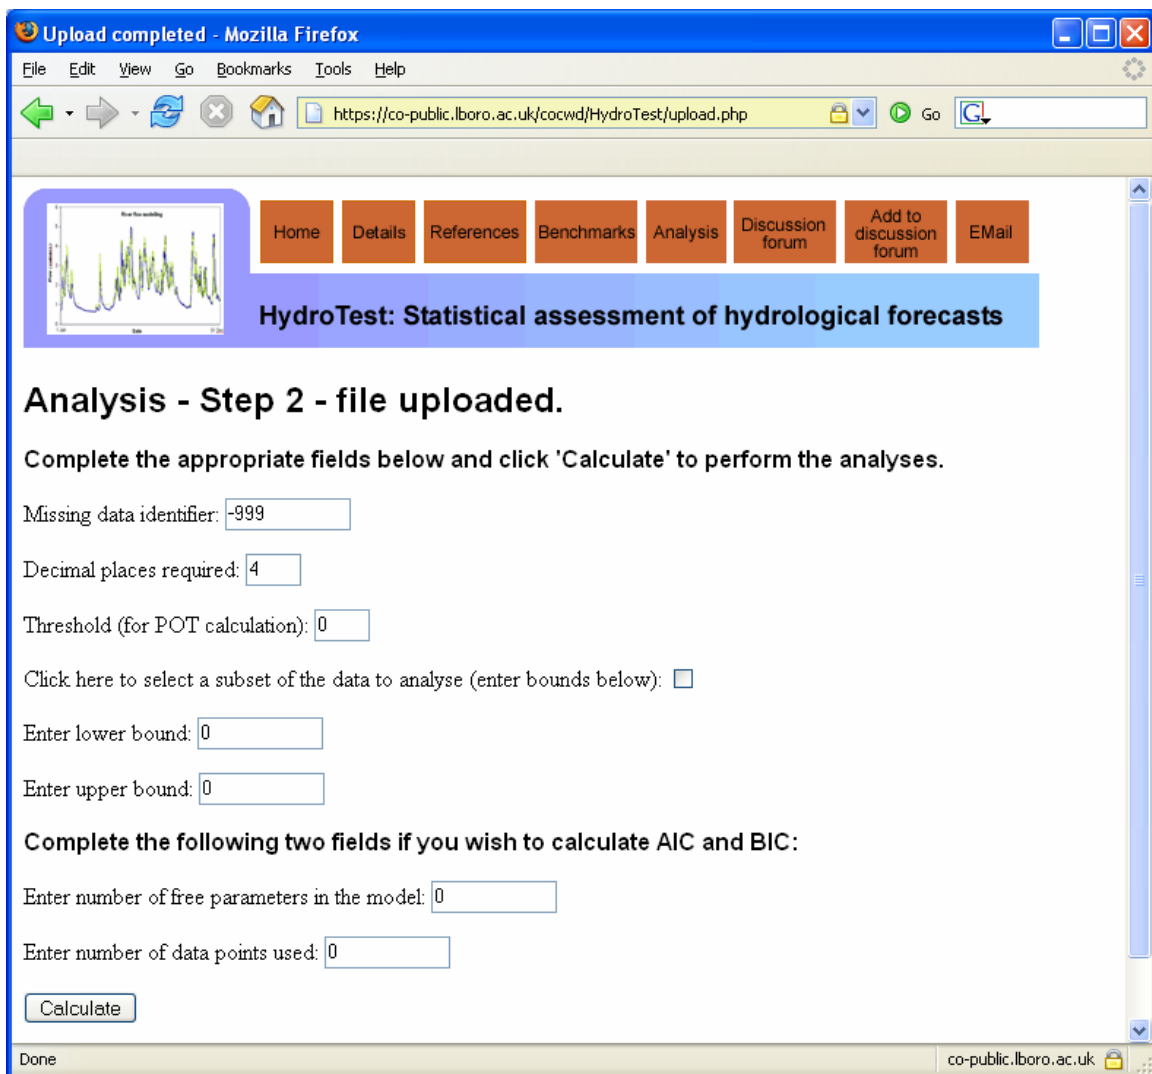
Upload completed - Mozilla Firefox

File Edit View Go Bookmarks Tools Help

https://co-public.lboro.ac.uk/cocwd/HydroTest/upload.php Go

Home Details References Benchmarks Analysis Discussion forum Add to discussion forum EMail

HydroTest: Statistical assessment of hydrological forecasts

Analysis - Step 2 - file uploaded.

Complete the appropriate fields below and click 'Calculate' to perform the analyses.

Missing data identifier: -999

Decimal places required: 4

Threshold (for POT calculation): 0

Click here to select a subset of the data to analyse (enter bounds below):

Enter lower bound: 0

Enter upper bound: 0

Complete the following two fields if you wish to calculate AIC and BIC:

Enter number of free parameters in the model: 0

Enter number of data points used: 0

Calculate

Done co-public.lboro.ac.uk